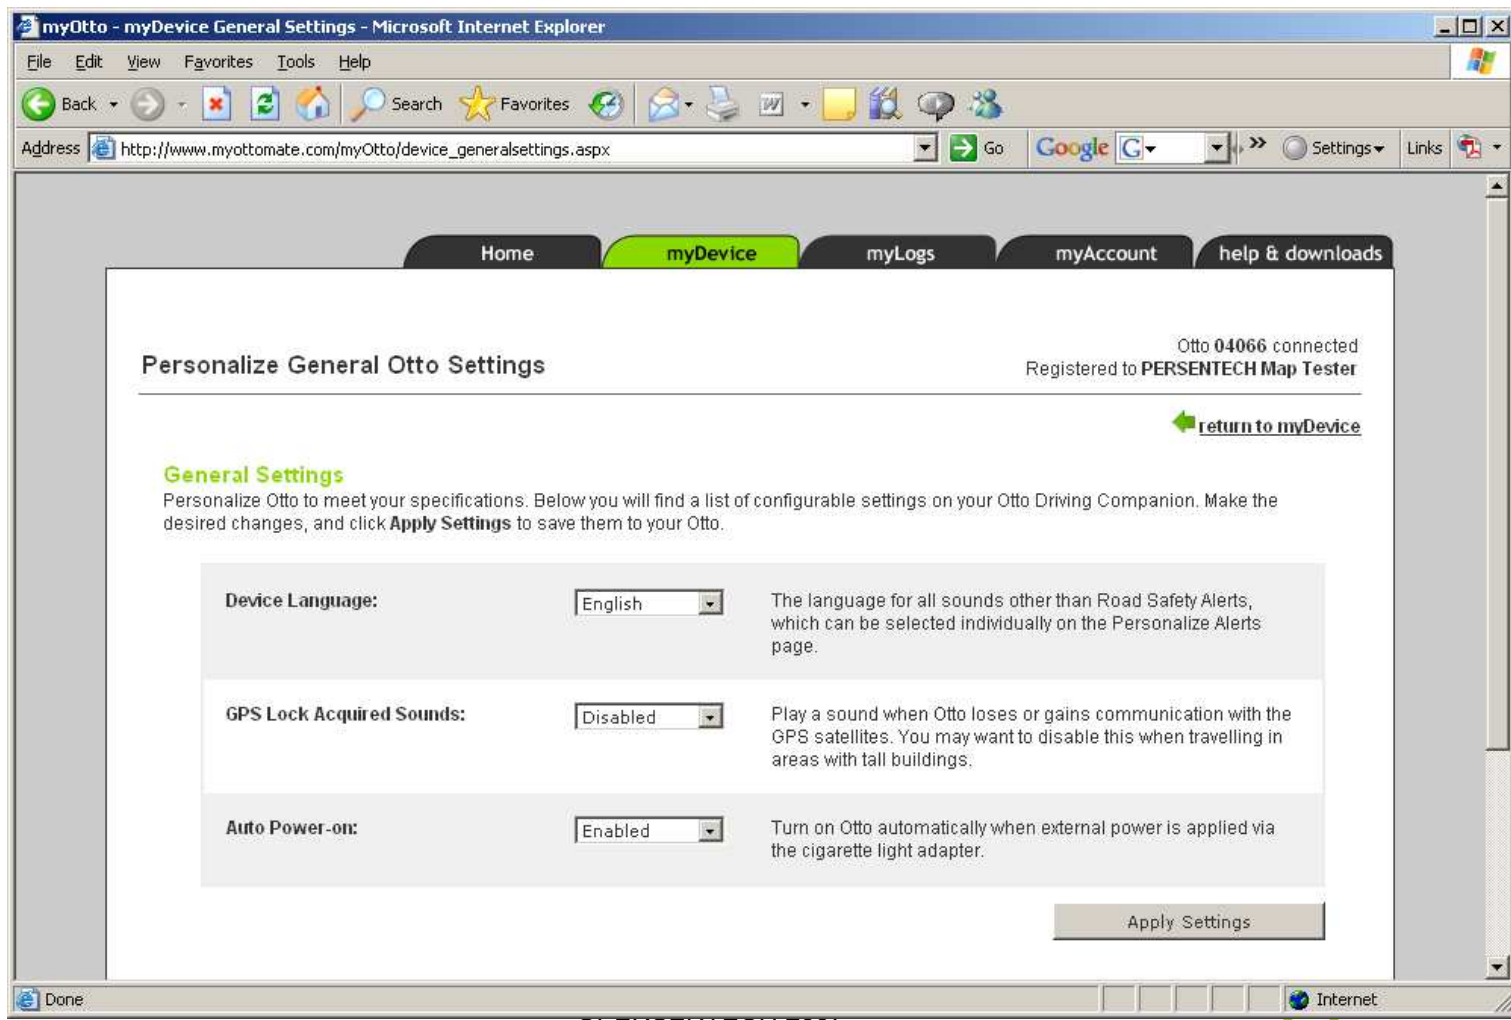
myOtto - myDevice General Settings - Microsoft Internet Explorer

File Edit View Favorites Tools Help

Back Search Favorites

Address http://www.myottomate.com/myOtto/device_generalsettings.aspx Go Google Settings Links

Home myDevice myLogs myAccount help & downloads

Personalize General Otto Settings

Otto 04066 connected
Registered to PERSENTECH Map Tester

return to myDevice

General Settings
Personalize Otto to meet your specifications. Below you will find a list of configurable settings on your Otto Driving Companion. Make the desired changes, and click Apply Settings to save them to your Otto.

| | | |
|---|---|---|
| Device Language: | English | The language for all sounds other than Road Safety Alerts, which can be selected individually on the Personalize Alerts page. |
| GPS Lock Acquired Sounds: | Disabled | Play a sound when Otto loses or gains communication with the GPS satellites. You may want to disable this when travelling in areas with tall buildings. |
| Auto Power-on: | Enabled | Turn on Otto automatically when external power is applied via the cigarette light adapter. |

Apply Settings

Done Internet